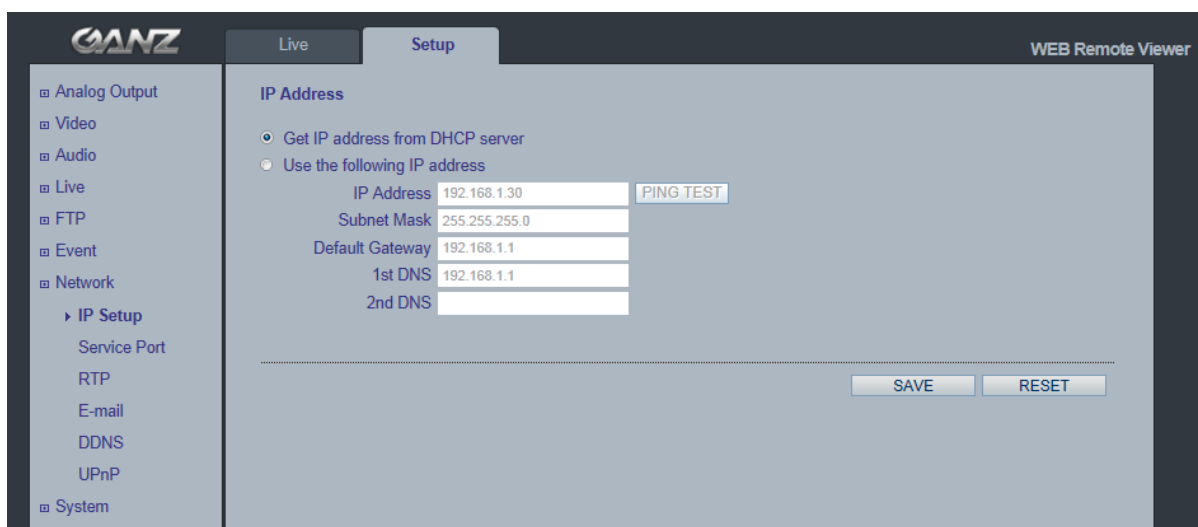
GANZ

Live
Setup

WEB Remote Viewer

⊞ Analog Output
⊞ Video
⊞ Audio
⊞ Live
⊞ FTP
⊞ Event
⊞ Network
▸ IP Setup
Service Port
RTP
E-mail
DDNS
UPnP
⊞ System

IP Address

Get IP address from DHCP server
Use the following IP address

| | | |
|---|---|---|
| IP Address | 192.168.1.30 | PING TEST |
| Subnet Mask | 255.255.255.0 | |
| Default Gateway | 192.168.1.1 | |
| 1st DNS | 192.168.1.1 | |
| 2nd DNS | | |

SAVE
RESET